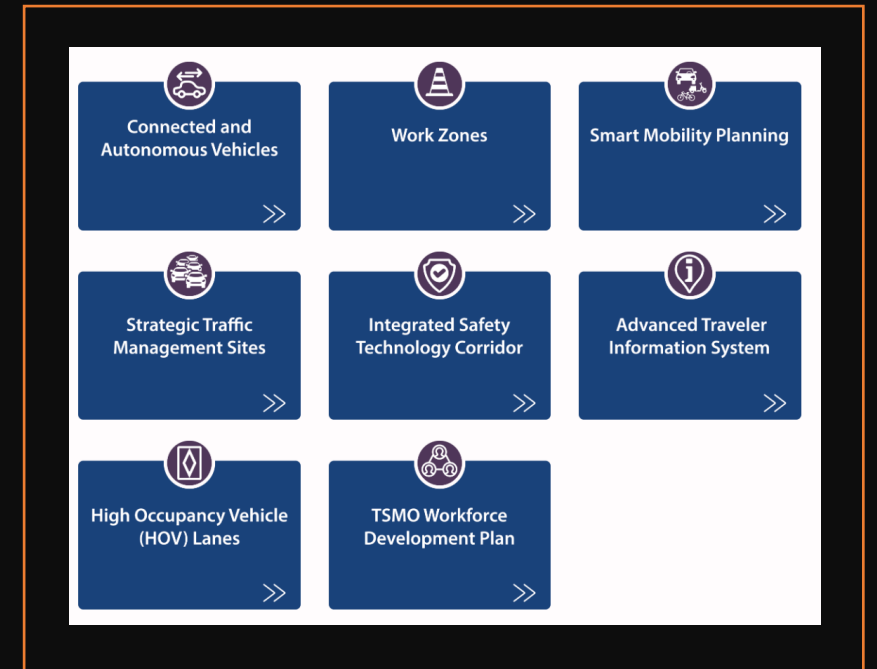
Connected and Autonomous Vehicles

Work Zones

Smart Mobility Planning

Strategic Traffic Management Sites

Integrated Safety Technology Corridor

Advanced Traveler Information System

High Occupancy Vehicle (HOV) Lanes

TSMO Workforce Development Plan